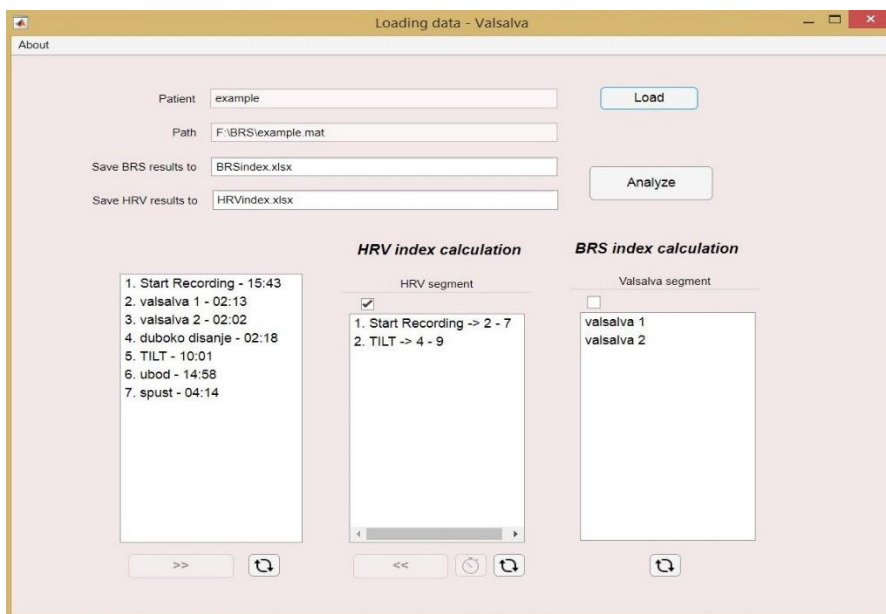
Loading data - Valsalva

About

Patient example

Load

Path F:\BRS\example.mat

Save BRS results to BRSindex.xlsx

Analyze

Save HRV results to HRVindex.xlsx

HRV index calculation

BRS index calculation

1. Start Recording - 15:43
2. valsalva 1 - 02:13
3. valsalva 2 - 02:02
4. duboko disanje - 02:18
5. TILT - 10:01
6. ubod - 14:58
7. spust - 04:14

HRV segment

1. Start Recording -> 2 - 7
2. TILT -> 4 - 9

Valsalva segment

valsalva 1
valsalva 2

>>

<<